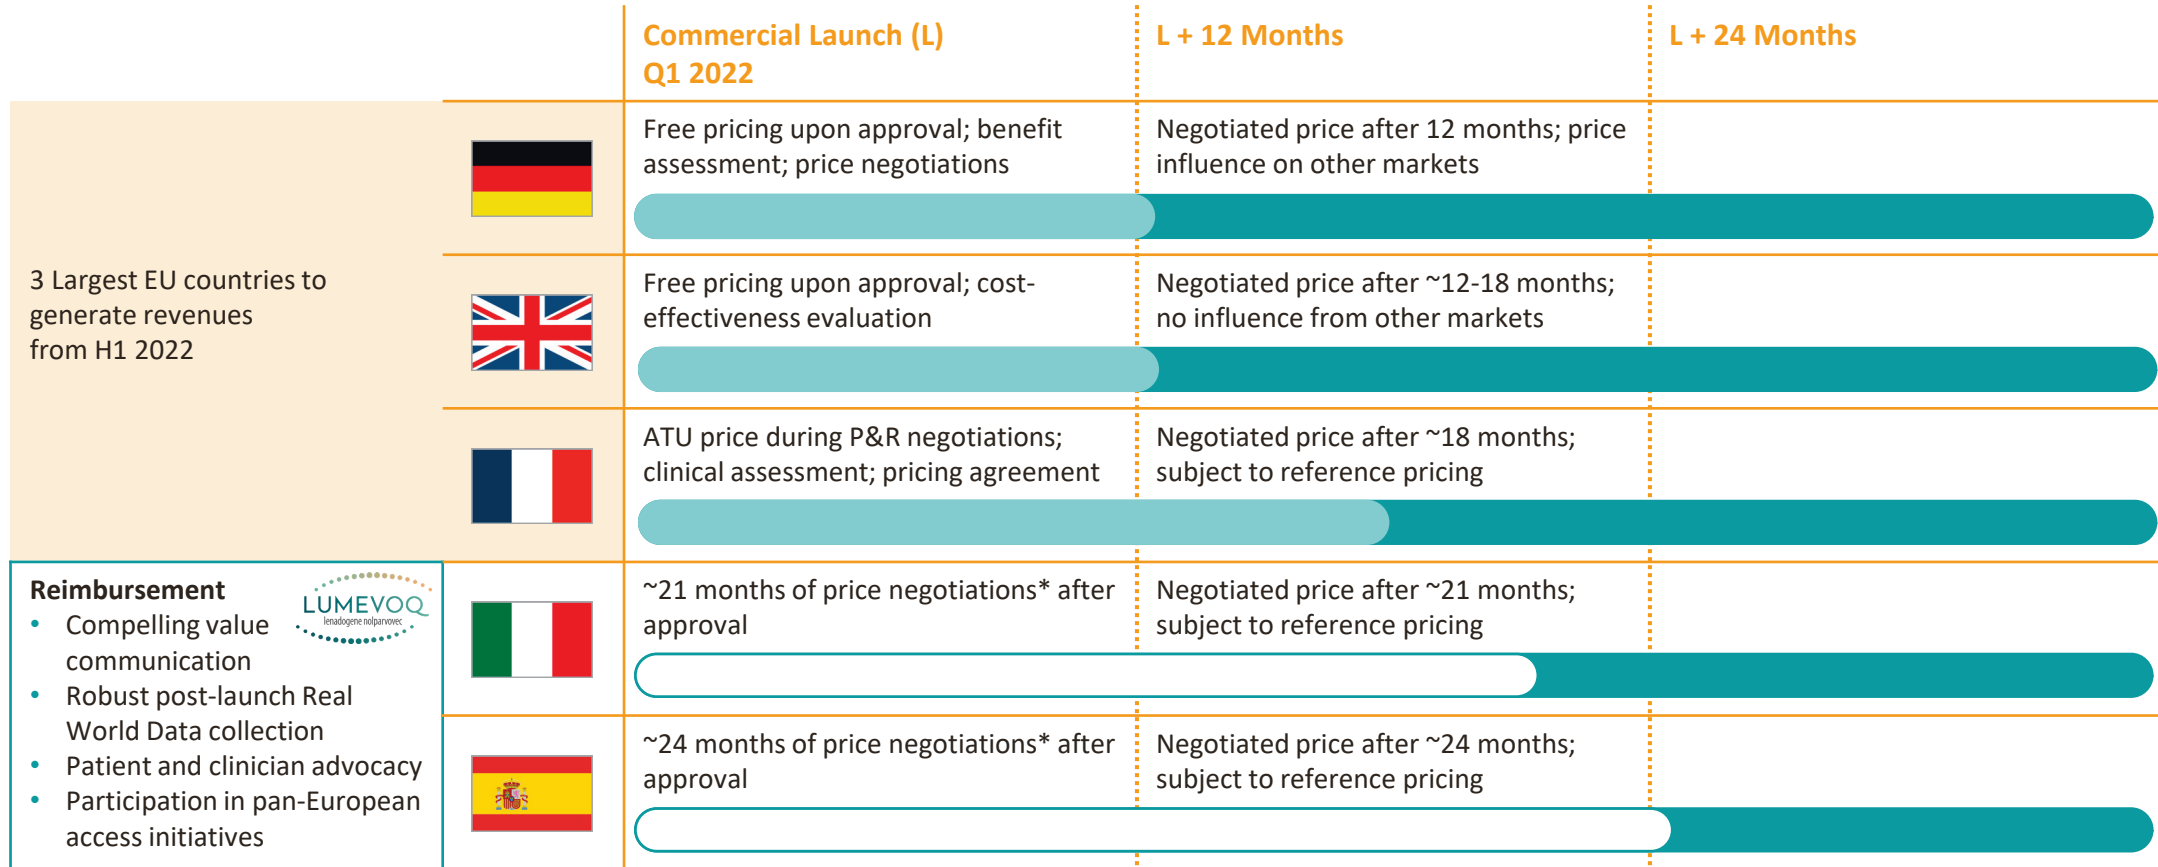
| | | Commercial Launch (L) Q1 2022 | L + 12 Months | L + 24 Months |
|---|---|---|---|---|
| 3 Largest EU countries to generate revenues from H1 2022 | | Free pricing upon approval; benefit assessment; price negotiations | Negotiated price after 12 months; price influence on other markets | |
| | | Free pricing upon approval; cost-effectiveness evaluation | Negotiated price after ~12-18 months; no influence from other markets | |
| | | ATU price during P&R negotiations; clinical assessment; pricing agreement | Negotiated price after ~18 months; subject to reference pricing | |
| | | ~21 months of price negotiations* after approval | Negotiated price after ~21 months; subject to reference pricing | |
| | | ~24 months of price negotiations* after approval | Negotiated price after ~24 months; subject to reference pricing | |

Reimbursement

LUMEVOQ
lenadogene nolparvovec

- Compelling value communication
- Robust post-launch Real World Data collection
- Patient and clinician advocacy
- Participation in pan-European access initiatives